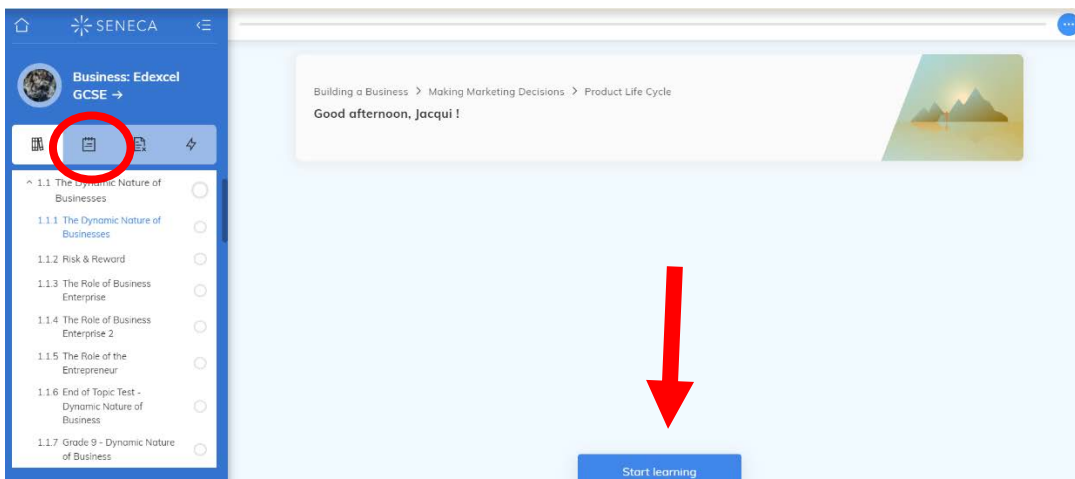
SENECA

Business: Edexcel GCSE →

1.1 The Dynamic Nature of Businesses

1.1.1 The Dynamic Nature of Businesses

1.1.2 Risk & Reward

1.1.3 The Role of Business Enterprise

1.1.4 The Role of Business Enterprise 2

1.1.5 The Role of the Entrepreneur

1.1.6 End of Topic Test - Dynamic Nature of Business

1.1.7 Grade 9 - Dynamic Nature of Business

Building a Business > Making Marketing Decisions > Product Life Cycle

Good afternoon, Jacqui !

Start learning